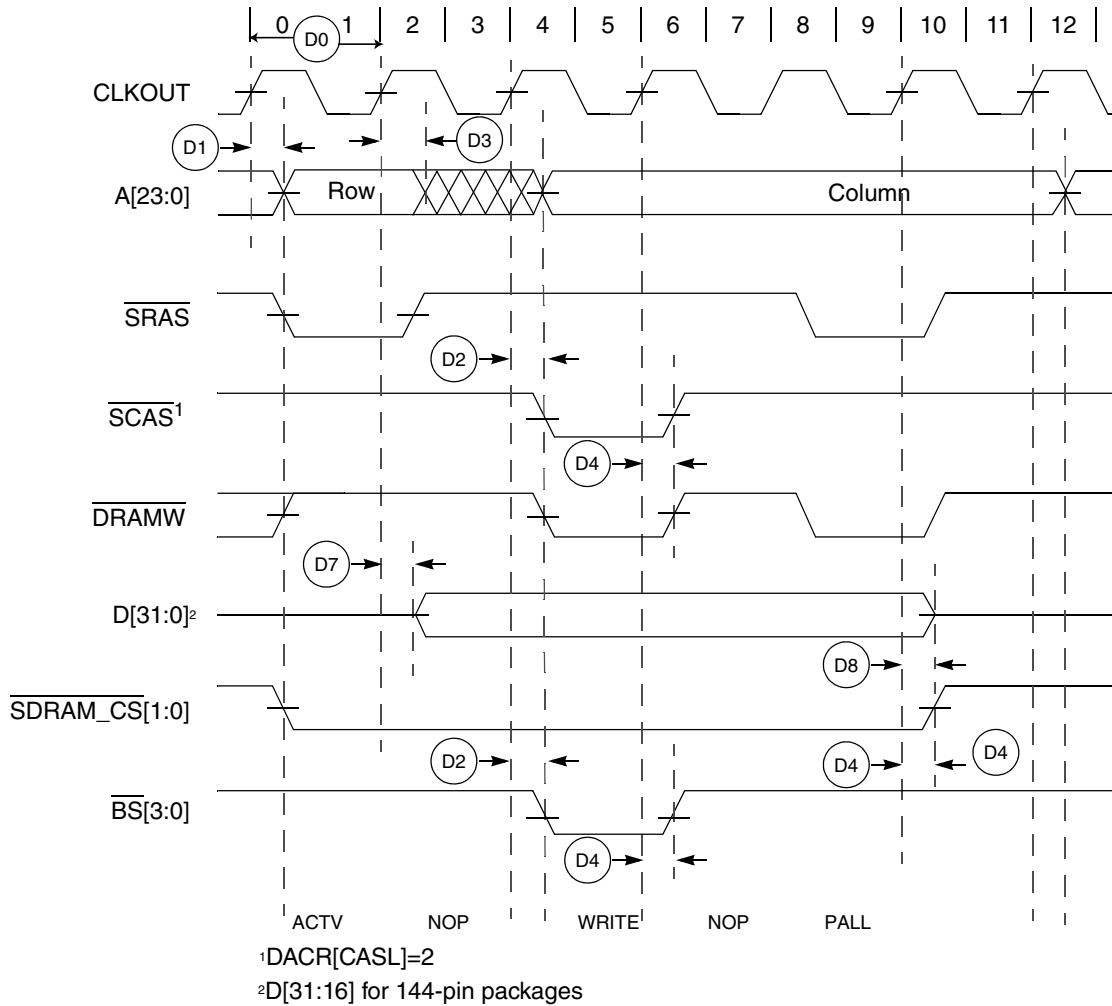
0 1 2 3 4 5 6 7 8 9 10 11 12

D0

CLKOUT

D1

D3

A[23:0]

Row

Column

$\overline{\text{SRAS}}$

D2

$\overline{\text{SCAS}}^1$

D4

$\overline{\text{DRAMW}}$

D7

D[31:0]$^2$

D8

$\overline{\text{SDRAM\_CS}}$[1:0]

D2

D4

D4

$\overline{\text{BS}}$[3:0]

D4

ACTV NOP WRITE NOP PALL

$^1$DACR[CASL]=2

$^2$D[31:16] for 144-pin packages